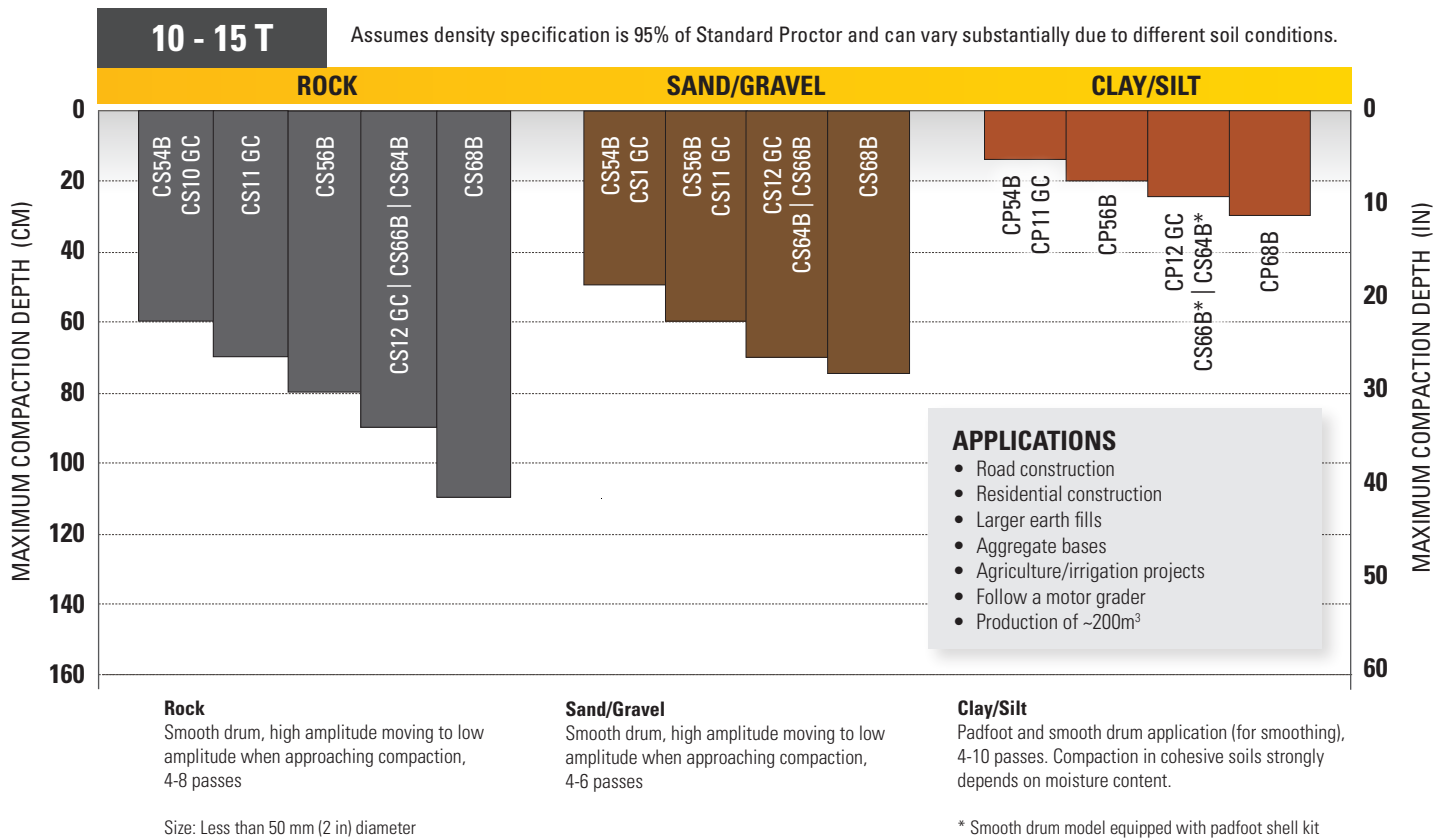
10 - 15 T

Assumes density specification is 95% of Standard Proctor and can vary substantially due to different soil conditions.

ROCK | SAND/GRAVEL | CLAY/SILT

MAXIMUM COMPACTION DEPTH (CM)

0
20
40
60
80
100
120
140
160

MAXIMUM COMPACTION DEPTH (IN)

0
10
20
30
40
50
60

CS54B
CS10 GC

CS11 GC

CS56B

CS12 GC | CS66B | CS64B

CS68B

CS54B
CS1 GC

CS56B
CS11 GC

CS12 GC
CS64B | CS66B

CS68B

CP54B
CP11 GC

CP56B

CP12 GC
CS66B* | CS64B*

CP68B

APPLICATIONS
• Road construction
• Residential construction
• Larger earth fills
• Aggregate bases
• Agriculture/irrigation projects
• Follow a motor grader
• Production of ~200m$^3$

Rock
Smooth drum, high amplitude moving to low amplitude when approaching compaction, 4-8 passes

Size: Less than 50 mm (2 in) diameter

Sand/Gravel
Smooth drum, high amplitude moving to low amplitude when approaching compaction, 4-6 passes

Clay/Silt
Padfoot and smooth drum application (for smoothing), 4-10 passes. Compaction in cohesive soils strongly depends on moisture content.

* Smooth drum model equipped with padfoot shell kit